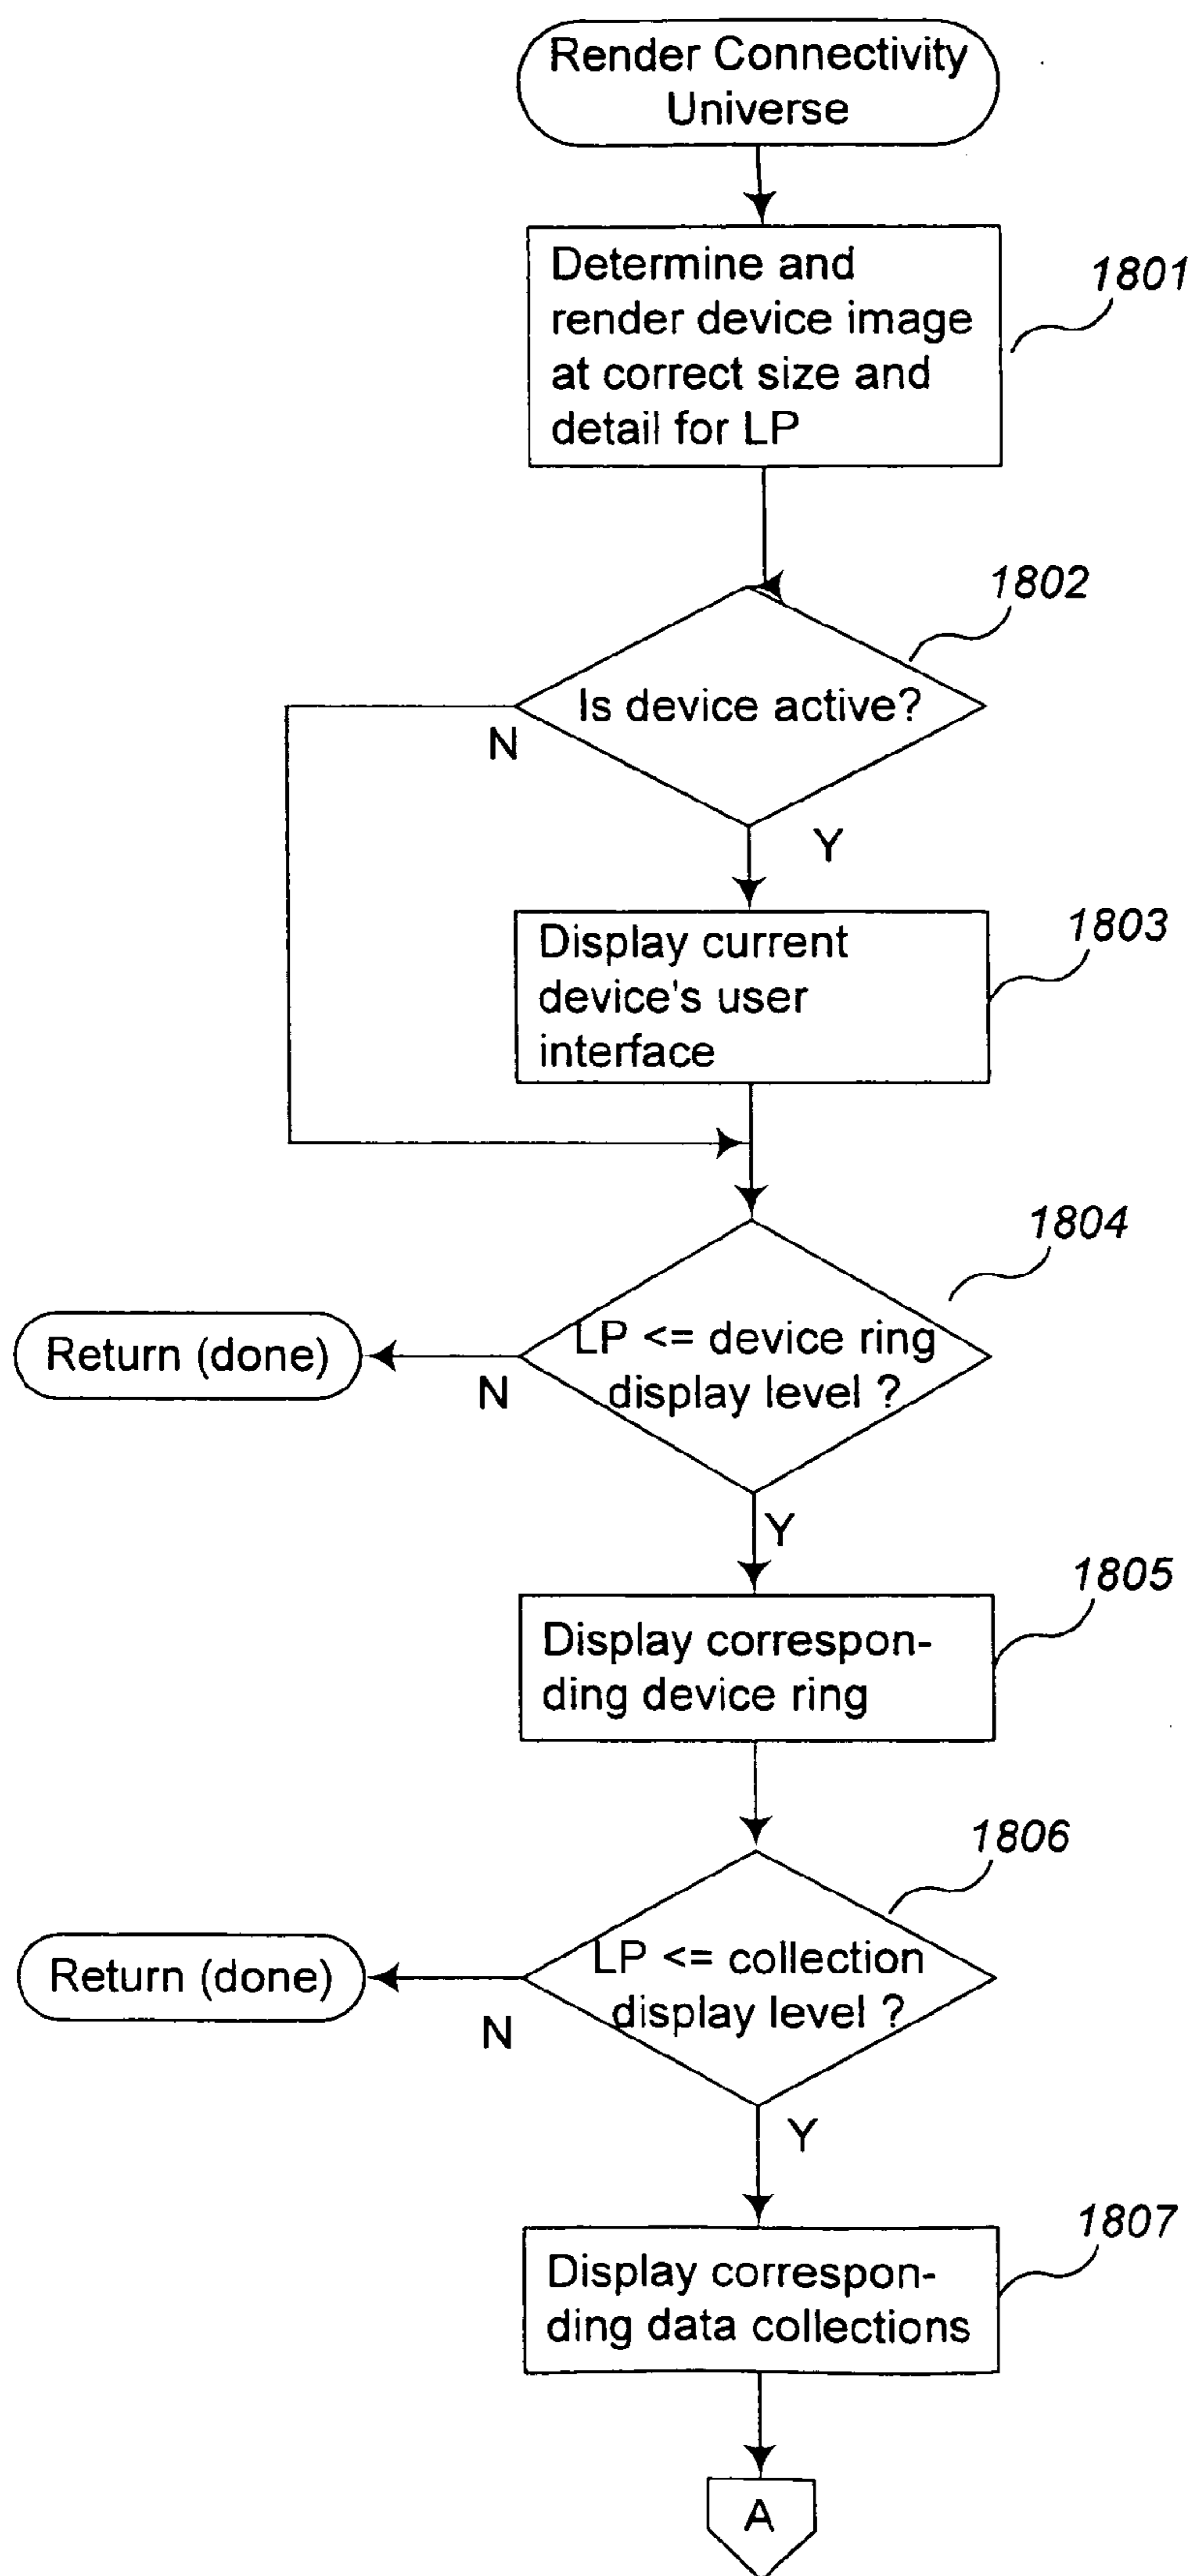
Render Connectivity Universe

Determine and render device image at correct size and detail for LP

1801

1802

Is device active?

N

Y

Display current device's user interface

1803

1804

Return (done)

LP <= device ring display level ?

N

Y

1805

Display corresponding device ring

1806

Return (done)

LP <= collection display level ?

N

Y

1807

Display corresponding data collections

A